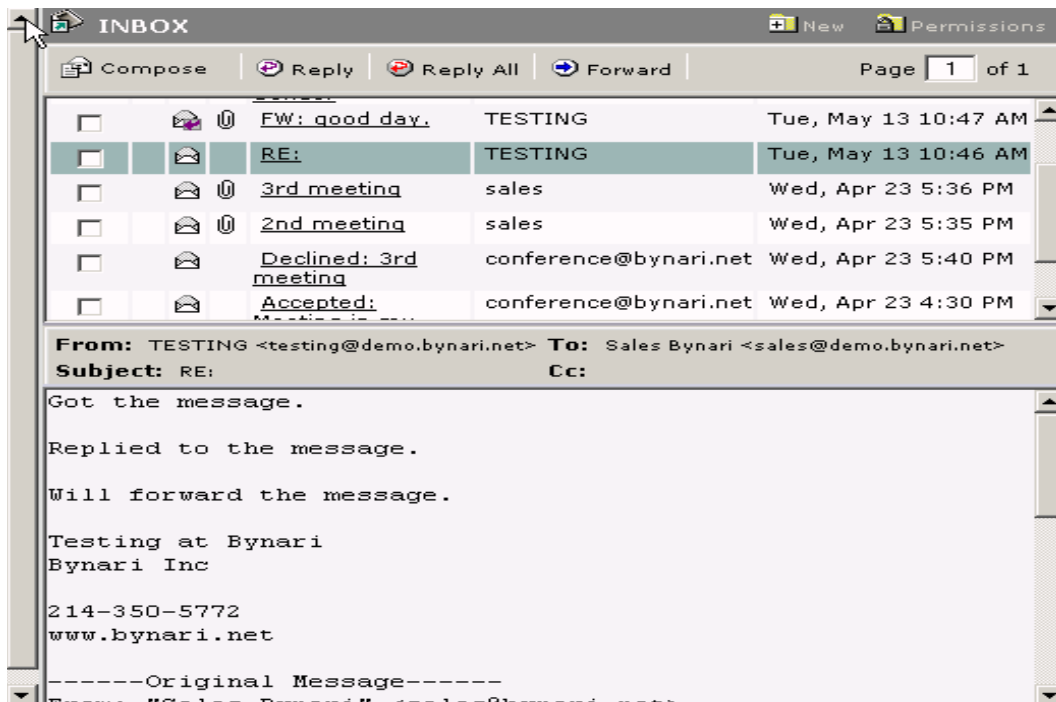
INBOX

New Permissions

Compose | Reply | Reply All | Forward

Page 1 of 1

| | | | | |
|---|---|---|---|---|
| | | FW: good day. | TESTING | Tue, May 13 10:47 AM |
| | | RE: | TESTING | Tue, May 13 10:46 AM |
| | | 3rd meeting | sales | Wed, Apr 23 5:36 PM |
| | | 2nd meeting | sales | Wed, Apr 23 5:35 PM |
| | | Declined: 3rd meeting | conference@bynari.net | Wed, Apr 23 5:40 PM |
| | | Accepted: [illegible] | conference@bynari.net | Wed, Apr 23 4:30 PM |

From: TESTING <testing@demo.bynari.net> To: Sales Bynari <sales@demo.bynari.net>
Subject: RE: Cc:

Got the message.

Replied to the message.

Will forward the message.

Testing at Bynari
Bynari Inc

214-350-5772
www.bynari.net

------Original Message------
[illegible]